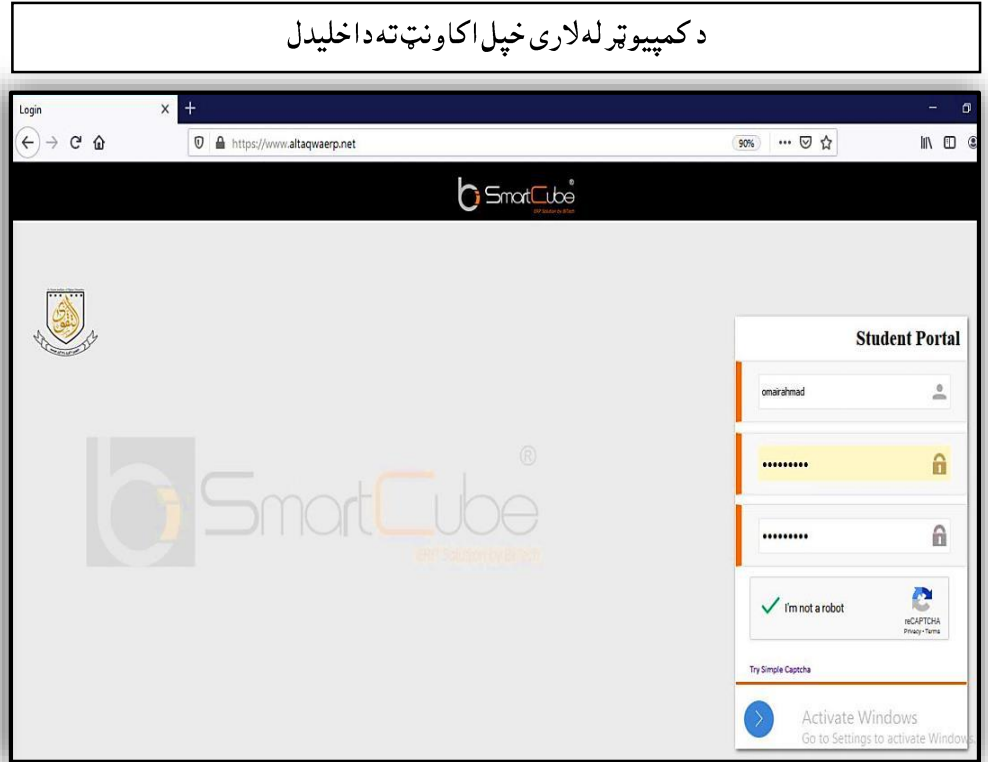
د کمپیوټر له لارې خپل اکاونټ ته داخلیدل

Login
https://www.altaqwaerp.net
90%
SmartCube
ERP Solution by BiTech

Student Portal
omairahmad
•••••••••
•••••••••
I'm not a robot
reCAPTCHA
Privacy - Terms
Try Simple Captcha

SmartCube®
ERP Solution by BiTech

Activate Windows
Go to Settings to activate Windows.